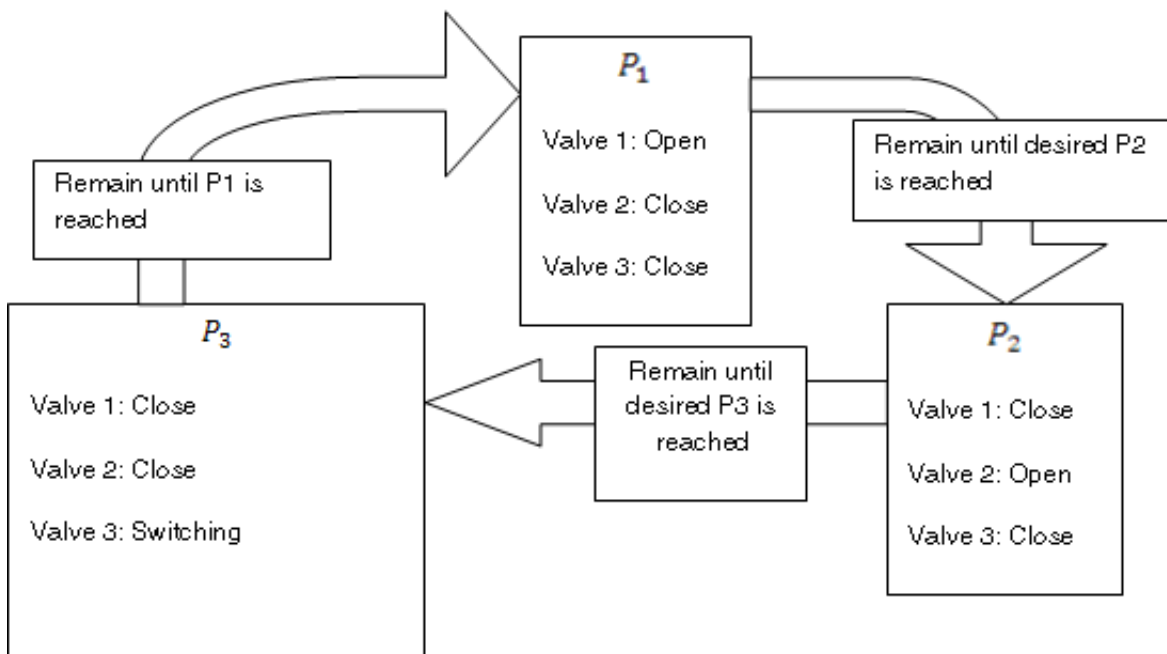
Remain until P1 is reached

$P_1$

Valve 1: Open

Valve 2: Close

Valve 3: Close

Remain until desired P2 is reached

$P_3$

Valve 1: Close

Valve 2: Close

Valve 3: Switching

Remain until desired P3 is reached

$P_2$

Valve 1: Close

Valve 2: Open

Valve 3: Close